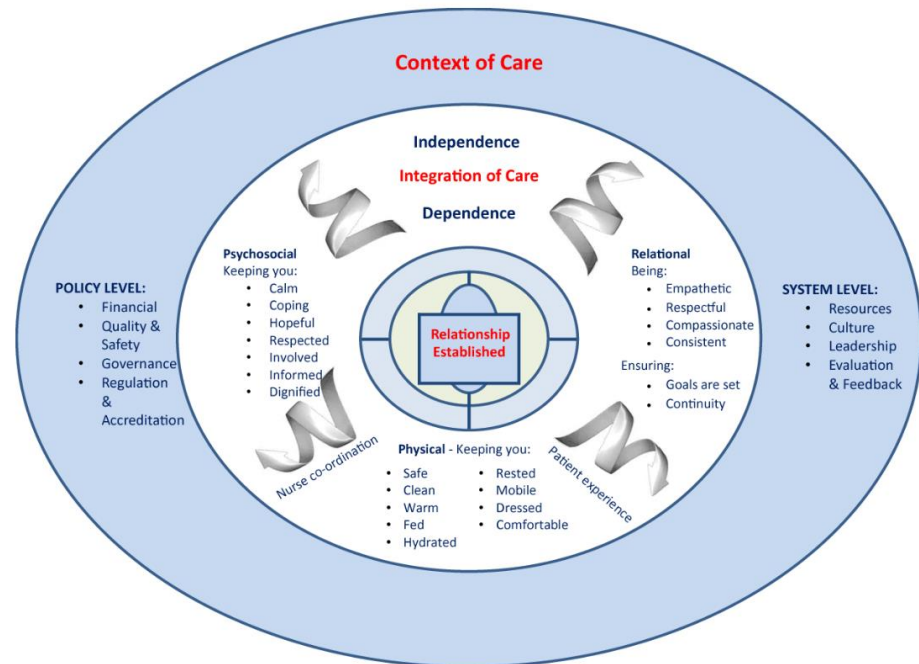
Context of Care

Independence

Integration of Care

Dependence

POLICY LEVEL:
- Financial
- Quality & Safety
- Governance
- Regulation & Accreditation

Psychosocial
Keeping you:
- Calm
- Coping
- Hopeful
- Respected
- Involved
- Informed
- Dignified

Relationship Established

Relational
Being:
- Empathetic
- Respectful
- Compassionate
- Consistent

Ensuring:
- Goals are set
- Continuity

SYSTEM LEVEL:
- Resources
- Culture
- Leadership
- Evaluation & Feedback

Nurse co-ordination

Physical - Keeping you:
- Safe
- Clean
- Warm
- Fed
- Hydrated
- Rested
- Mobile
- Dressed
- Comfortable

Patient experience